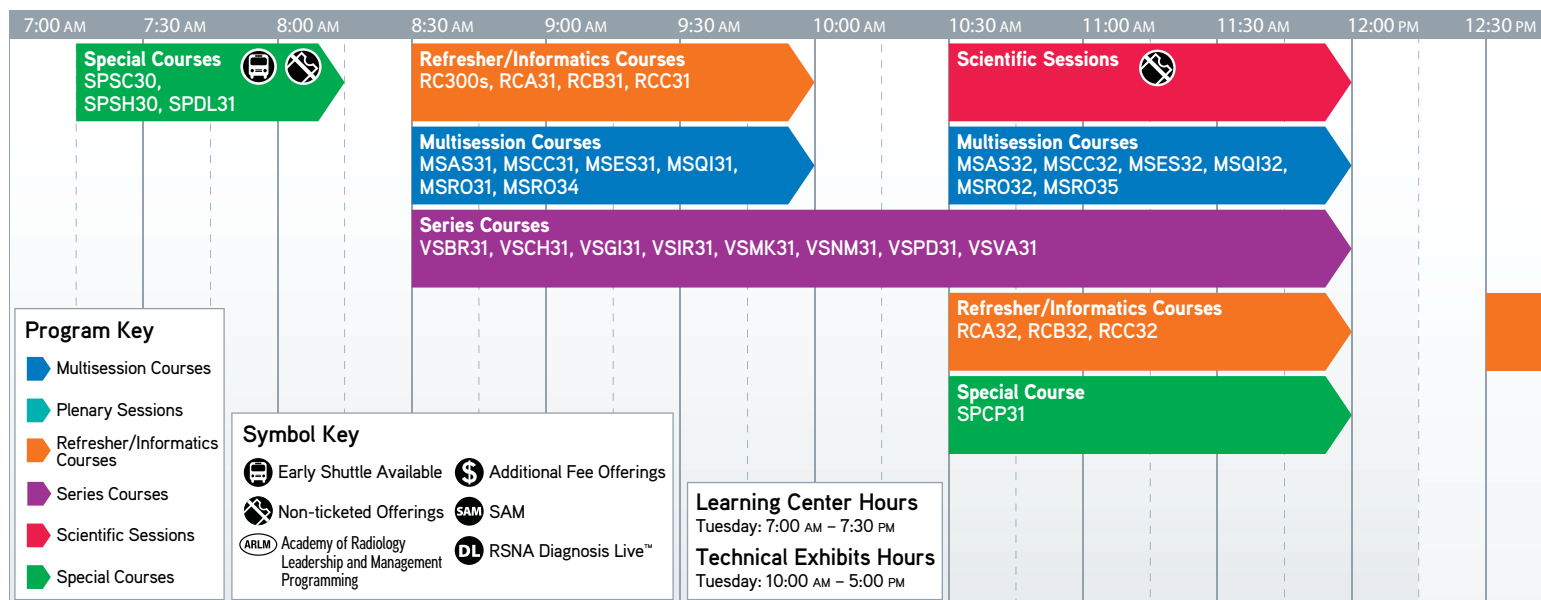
7:00 AM 7:30 AM 8:00 AM 8:30 AM 9:00 AM 9:30 AM 10:00 AM 10:30 AM 11:00 AM 11:30 AM 12:00 PM 12:30 PM

Special Courses
SPSC30, SPSH30, SPDL31

Refresher/Informatics Courses
RC300s, RCA31, RCB31, RCC31

Scientific Sessions

Multisession Courses
MSAS31, MSCC31, MSES31, MSQI31, MSRO31, MSRO34

Multisession Courses
MSAS32, MSCC32, MSES32, MSQI32, MSRO32, MSRO35

Series Courses
VSBR31, VSCH31, VSGI31, VSIR31, VSMK31, VSNM31, VSPD31, VSVA31

Refresher/Informatics Courses
RCA32, RCB32, RCC32

Special Course
SPCP31

Program Key
Multisession Courses
Plenary Sessions
Refresher/Informatics Courses
Series Courses
Scientific Sessions
Special Courses

Symbol Key
Early Shuttle Available
Non-ticketed Offerings
ARLM Academy of Radiology Leadership and Management Programming
Additional Fee Offerings
SAM SAM
DL RSNA Diagnosis Live™

Learning Center Hours
Tuesday: 7:00 AM – 7:30 PM
Technical Exhibits Hours
Tuesday: 10:00 AM – 5:00 PM